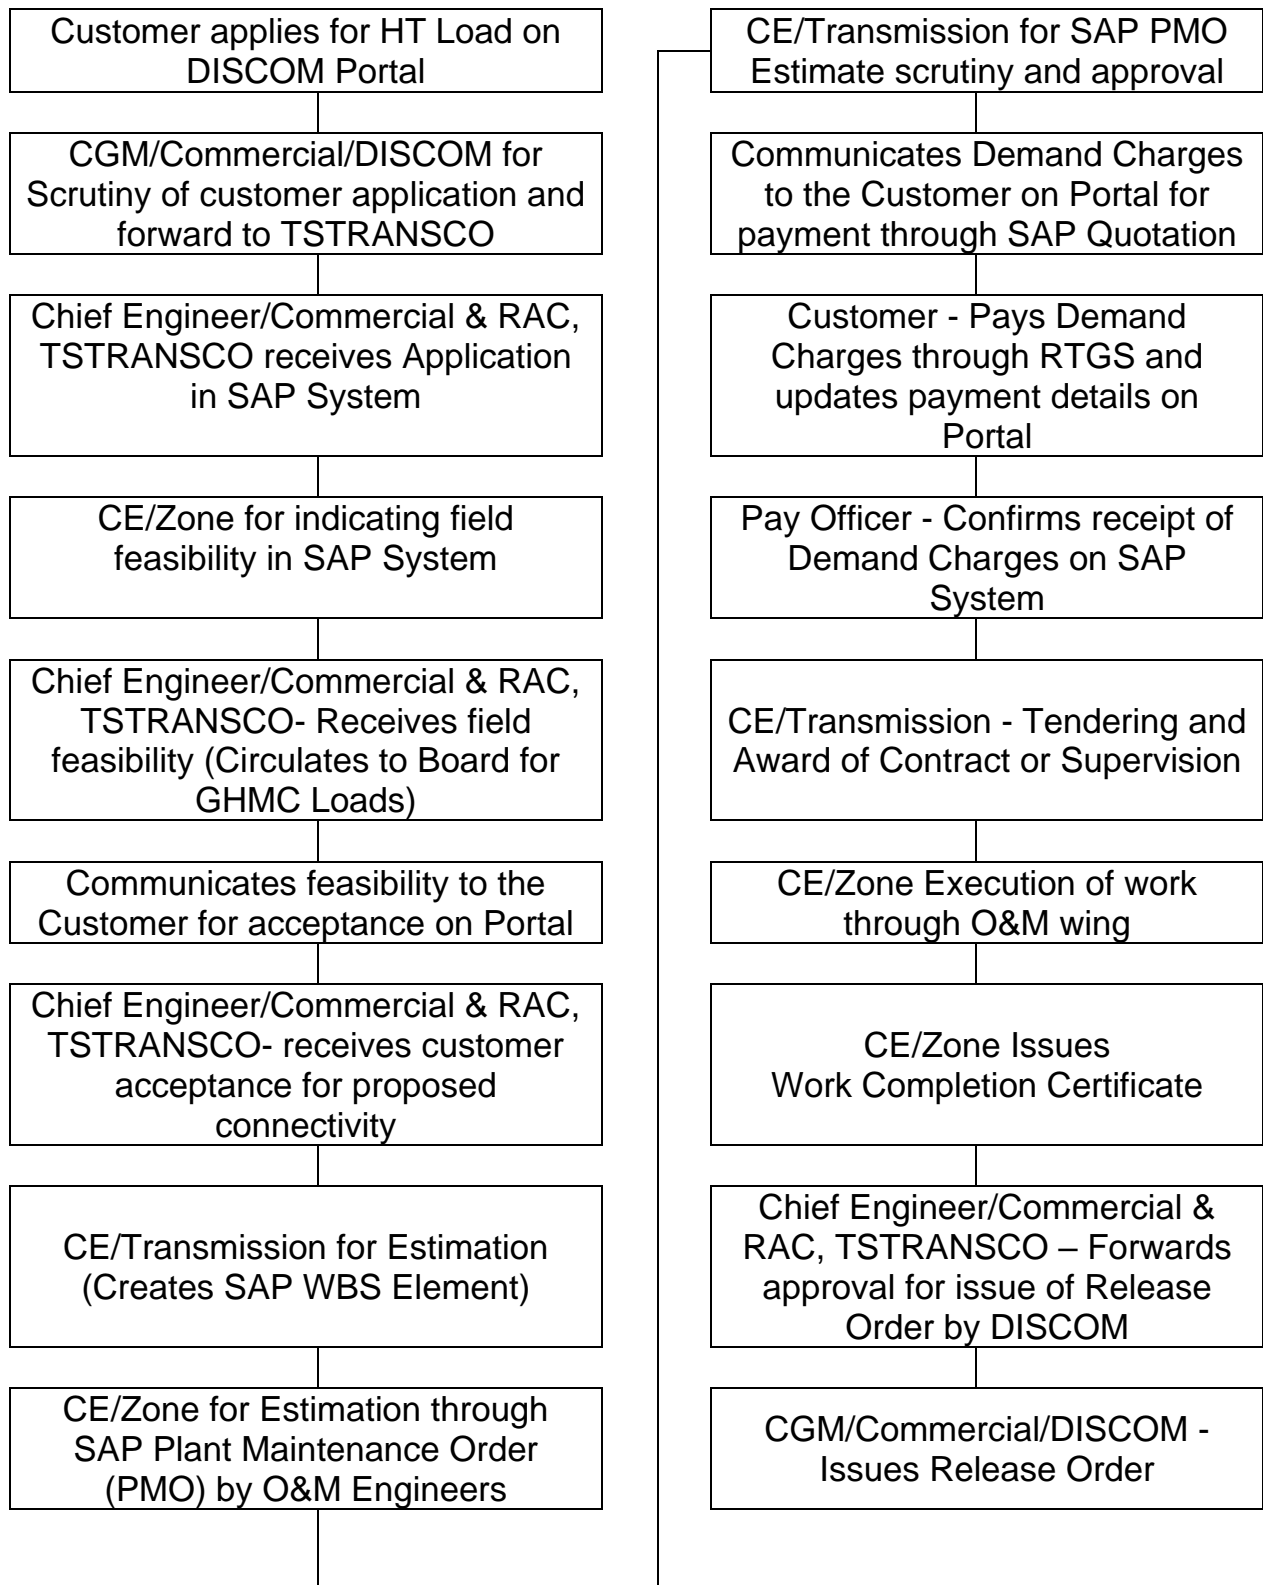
Customer applies for HT Load on DISCOM Portal

CGM/Commercial/DISCOM for Scrutiny of customer application and forward to TSTRANSCO

Chief Engineer/Commercial & RAC, TSTRANSCO receives Application in SAP System

CE/Zone for indicating field feasibility in SAP System

Chief Engineer/Commercial & RAC, TSTRANSCO- Receives field feasibility (Circulates to Board for GHMC Loads)

Communicates feasibility to the Customer for acceptance on Portal

Chief Engineer/Commercial & RAC, TSTRANSCO- receives customer acceptance for proposed connectivity

CE/Transmission for Estimation (Creates SAP WBS Element)

CE/Zone for Estimation through SAP Plant Maintenance Order (PMO) by O&M Engineers

CE/Transmission for SAP PMO Estimate scrutiny and approval

Communicates Demand Charges to the Customer on Portal for payment through SAP Quotation

Customer - Pays Demand Charges through RTGS and updates payment details on Portal

Pay Officer - Confirms receipt of Demand Charges on SAP System

CE/Transmission - Tendering and Award of Contract or Supervision

CE/Zone Execution of work through O&M wing

CE/Zone Issues Work Completion Certificate

Chief Engineer/Commercial & RAC, TSTRANSCO – Forwards approval for issue of Release Order by DISCOM

CGM/Commercial/DISCOM - Issues Release Order